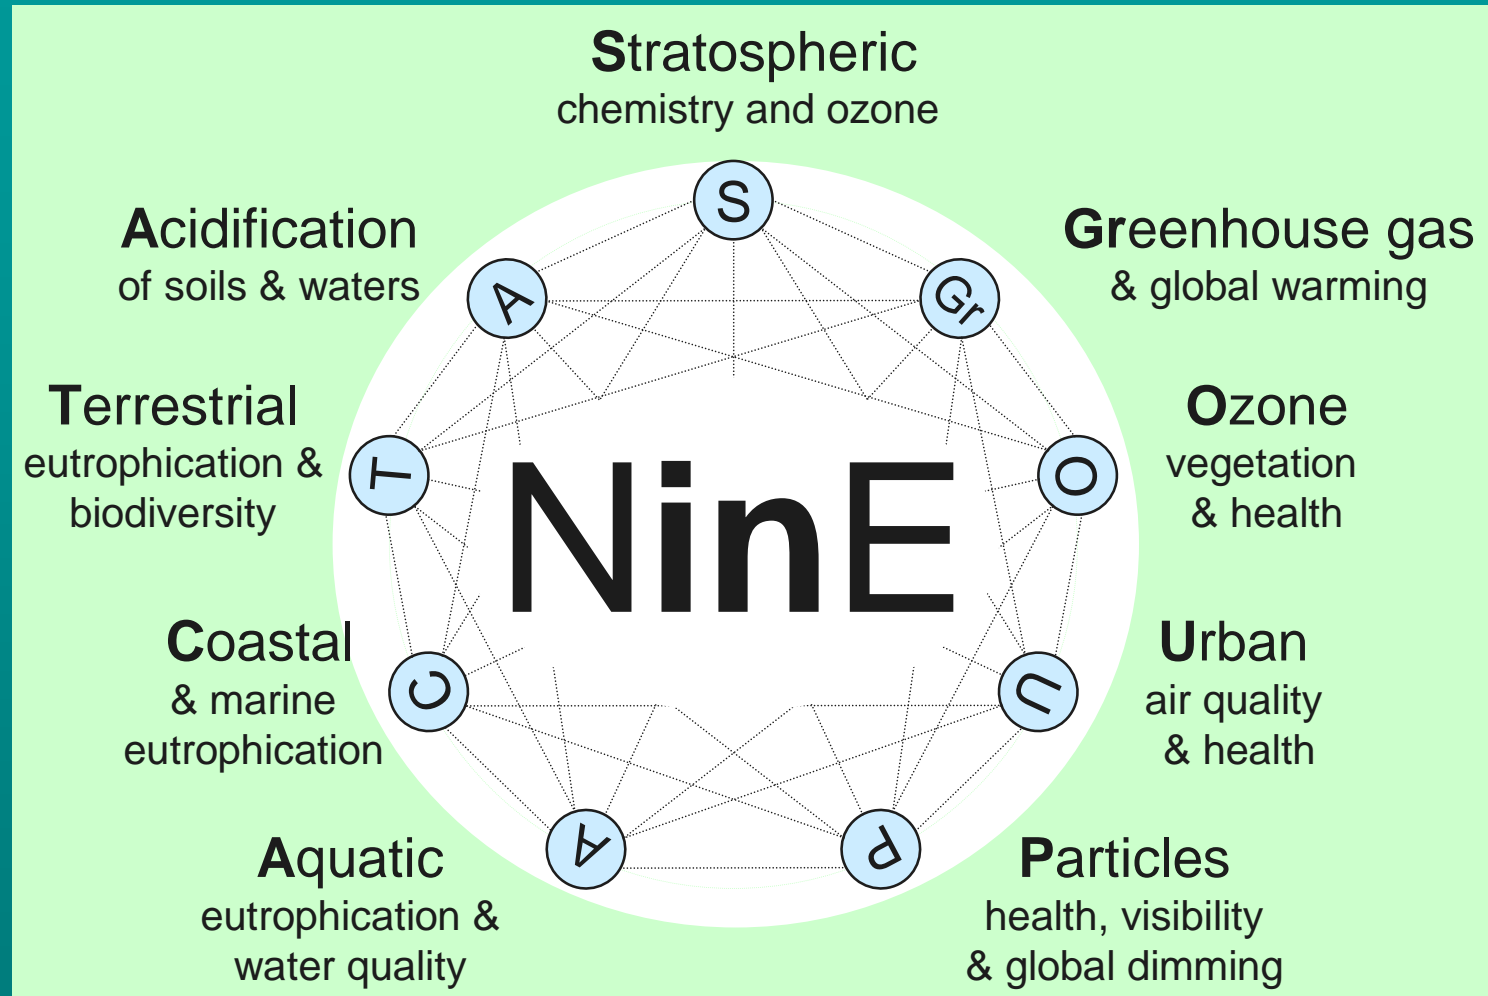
Stratospheric
chemistry and ozone

Acidification
of soils & waters

Greenhouse gas
& global warming

Terrestrial
eutrophication &
biodiversity

Ozone
vegetation
& health

Coastal
& marine
eutrophication

Urban
air quality
& health

Aquatic
eutrophication &
water quality

Particles
health, visibility
& global dimming

S
Gr
O
U
P
A
C
T
A

NinE